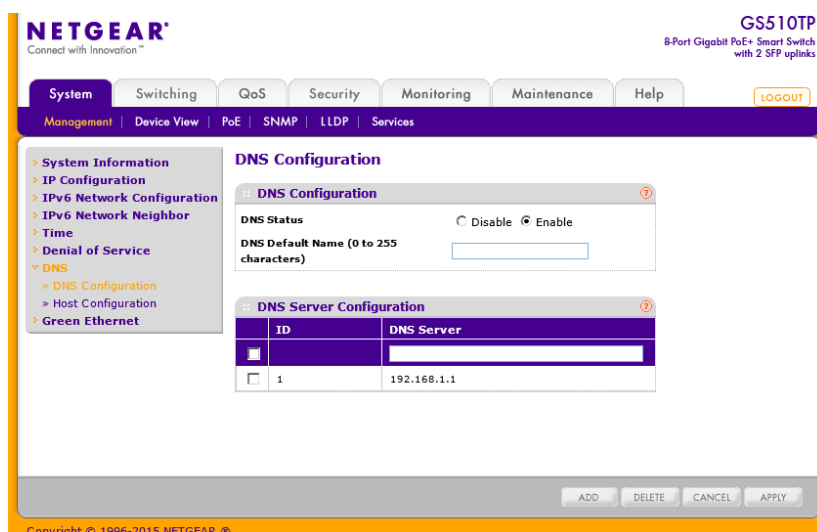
NETGEAR®
Connect with Innovation™

GS510TP
8-Port Gigabit PoE+ Smart Switch with 2 SFP uplinks

System | Switching | QoS | Security | Monitoring | Maintenance | Help

LOGOUT

Management | Device View | PoE | SNMP | LLDP | Services

› System Information
› IP Configuration
› IPv6 Network Configuration
› IPv6 Network Neighbor
› Time
› Denial of Service
˅ DNS
» DNS Configuration
» Host Configuration
› Green Ethernet

DNS Configuration

DNS Configuration

DNS Status
Disable Enable

DNS Default Name (0 to 255 characters)

DNS Server Configuration

| | ID | DNS Server |
|---|---|---|
| | | |
| | 1 | 192.168.1.1 |

ADD DELETE CANCEL APPLY

Copyright © 1996-2015 NETGEAR ®